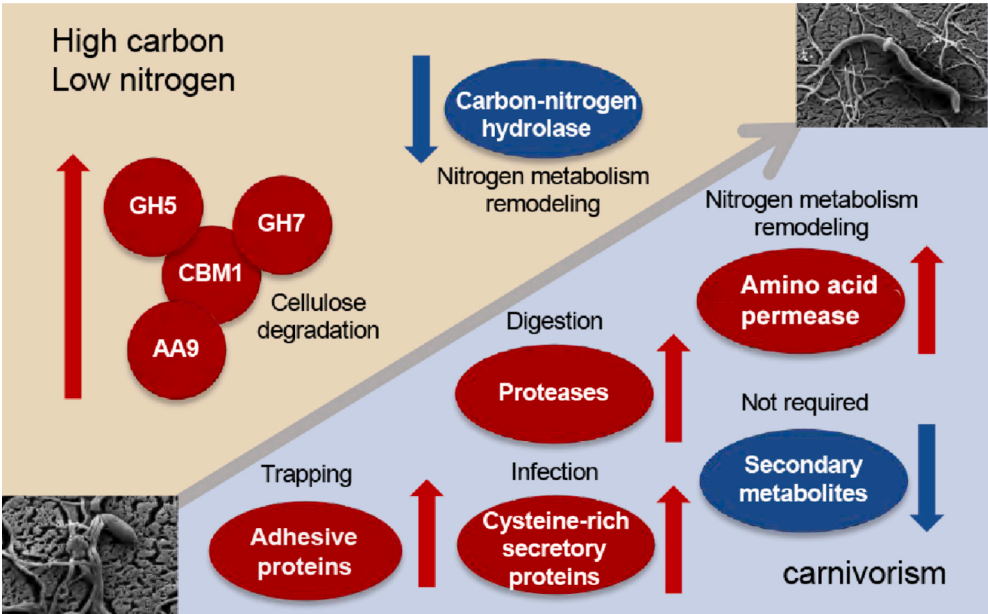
High carbon
Low nitrogen

Carbon-nitrogen hydrolase

Nitrogen metabolism remodeling

GH5

GH7

CBM1

AA9

Cellulose degradation

Nitrogen metabolism remodeling

Amino acid permease

Digestion

Proteases

Not required

Trapping

Infection

Secondary metabolites

Adhesive proteins

Cysteine-rich secretory proteins

carnivorism